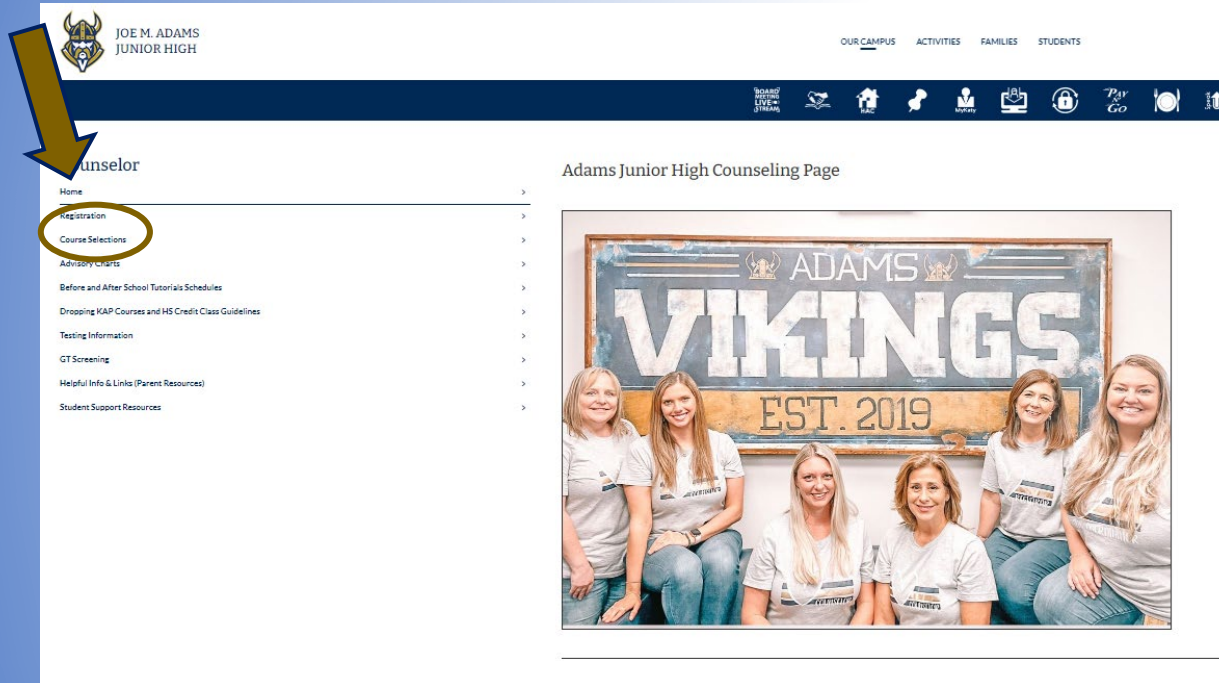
JOE M. ADAMS
JUNIOR HIGH

OUR CAMPUS ACTIVITIES FAMILIES STUDENTS

BOARD MEETING LIVE STREAM
HAC
MyKaty
Pay Go

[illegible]unselor

Home >
Registration >
Course Selections >
Advisory Charts >
Before and After School Tutorials Schedules >
Dropping KAP Courses and HS Credit Class Guidelines >
Testing Information >
GT Screening >
Helpful Info & Links (Parent Resources) >
Student Support Resources >

Adams Junior High Counseling Page

ADAMS
VIKINGS
EST. 2019